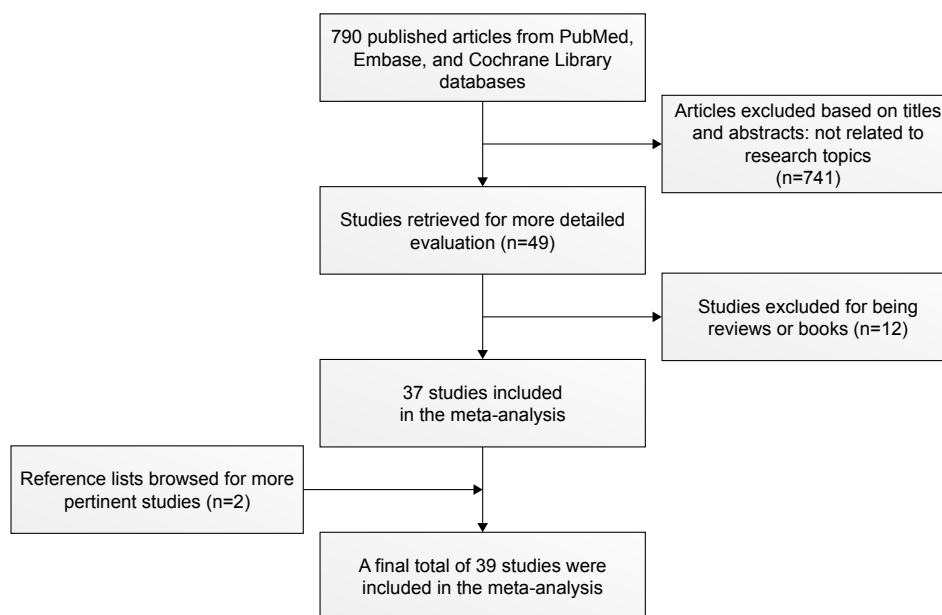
790 published articles from PubMed, Embase, and Cochrane Library databases

Articles excluded based on titles and abstracts: not related to research topics (n=741)

Studies retrieved for more detailed evaluation (n=49)

Studies excluded for being reviews or books (n=12)

37 studies included in the meta-analysis

Reference lists browsed for more pertinent studies (n=2)

A final total of 39 studies were included in the meta-analysis